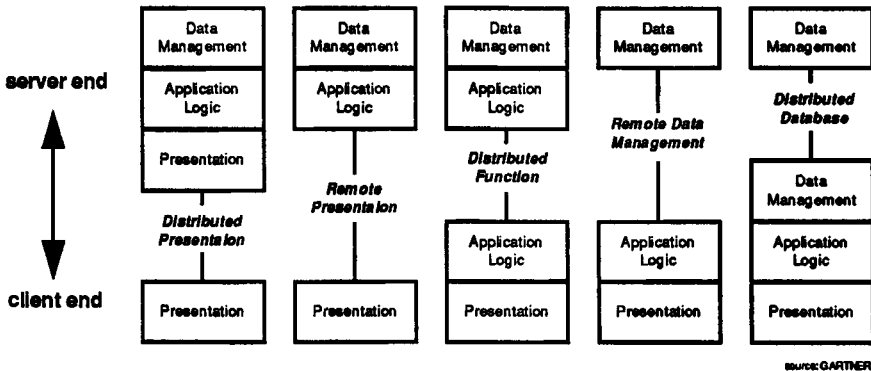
server end

client end

Data Management

Application Logic

Presentation

Distributed Presentation

Presentation

Data Management

Application Logic

Remote Presentation

Presentation

Data Management

Application Logic

Distributed Function

Application Logic

Presentation

Data Management

Remote Data Management

Application Logic

Presentation

Data Management

Distributed Database

Data Management

Application Logic

Presentation

source: GARTNER